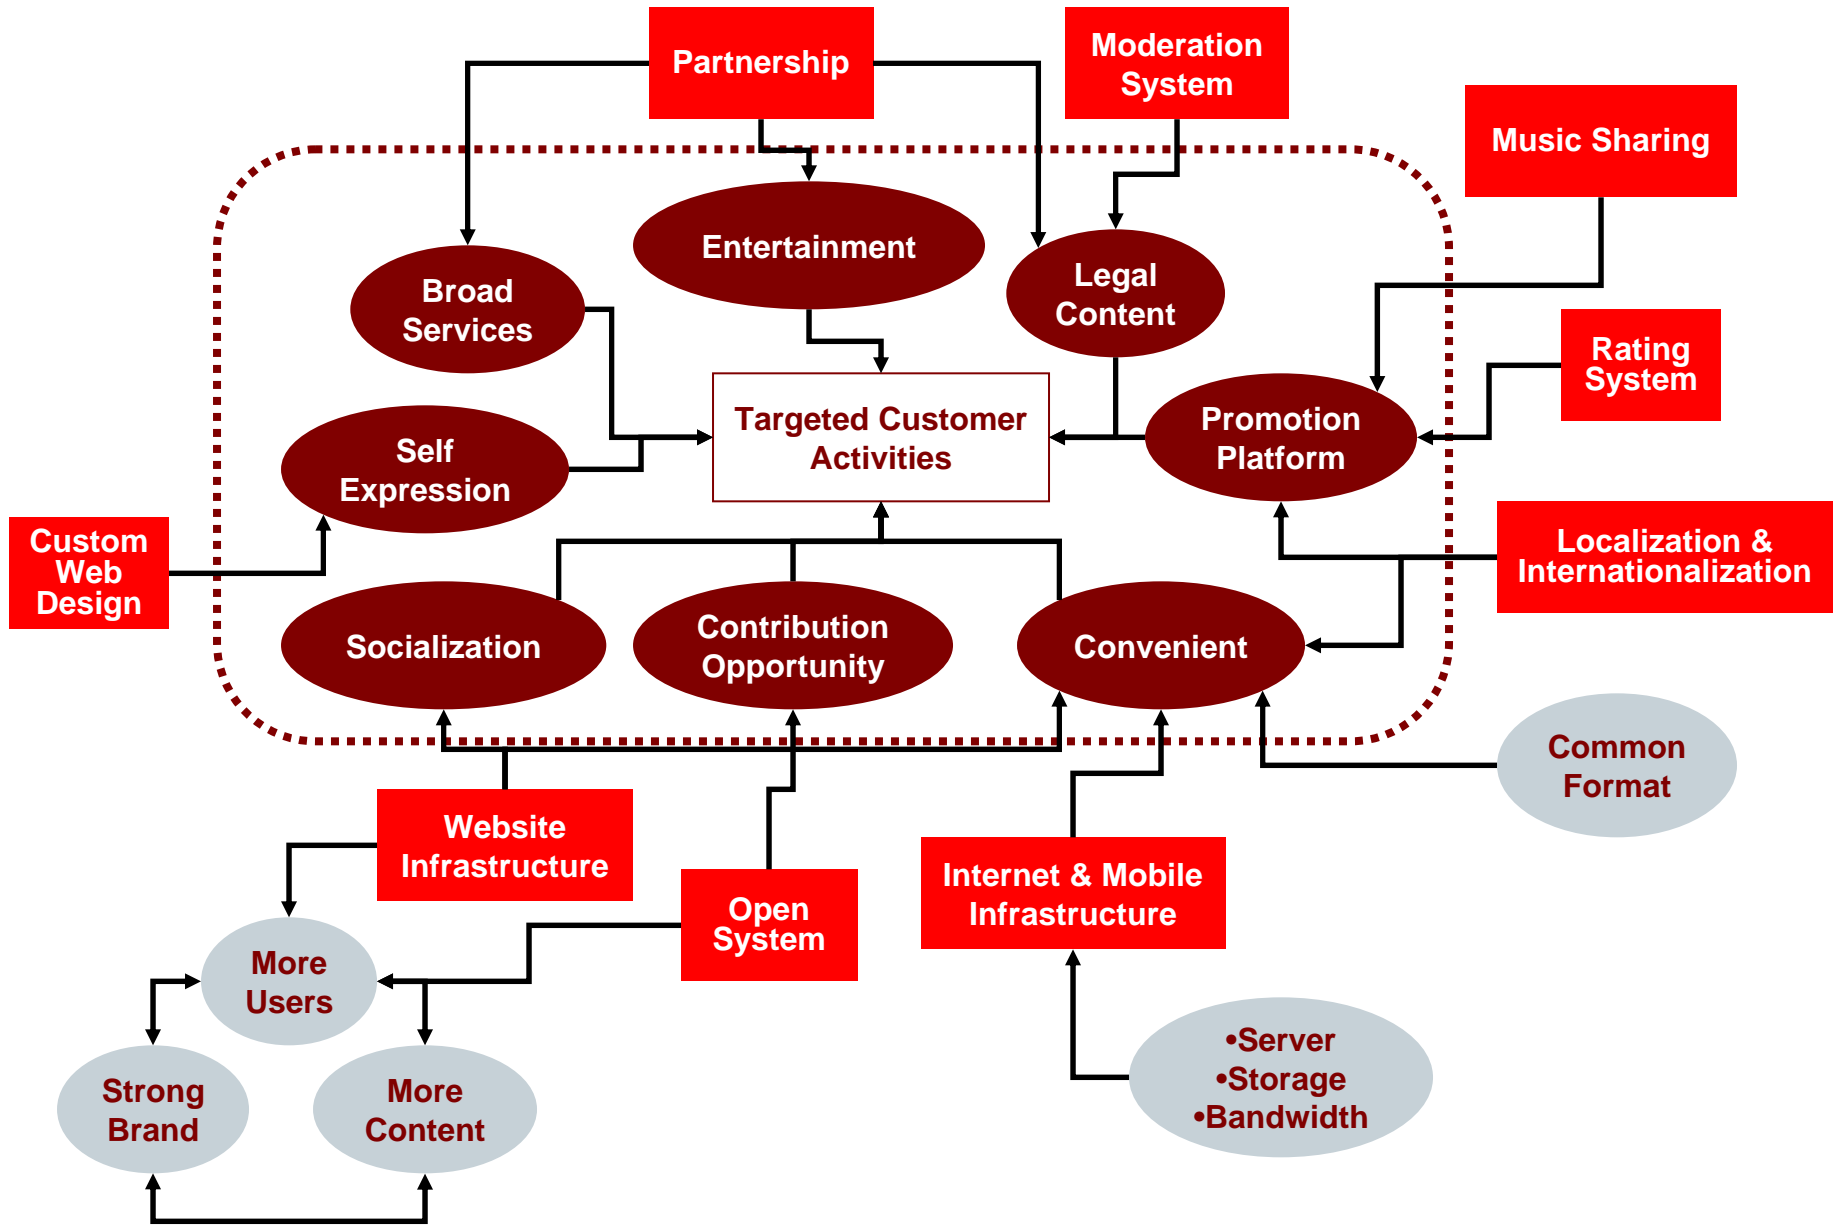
Partnership

Moderation System

Music Sharing

Entertainment

Broad Services

Legal Content

Rating System

Targeted Customer Activities

Self Expression

Promotion Platform

Custom Web Design

Localization & Internationalization

Socialization

Contribution Opportunity

Convenient

Common Format

Website Infrastructure

Open System

Internet & Mobile Infrastructure

More Users

Strong Brand

More Content

•Server
•Storage
•Bandwidth